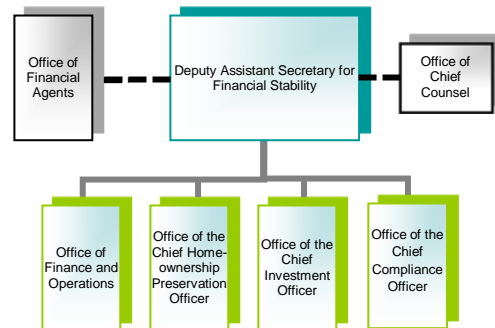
Office of Financial Agents

Deputy Assistant Secretary for Financial Stability

Office of Chief Counsel

Office of Finance and Operations

Office of the Chief Homeownership Preservation Officer

Office of the Chief Investment Officer

Office of the Chief Compliance Officer